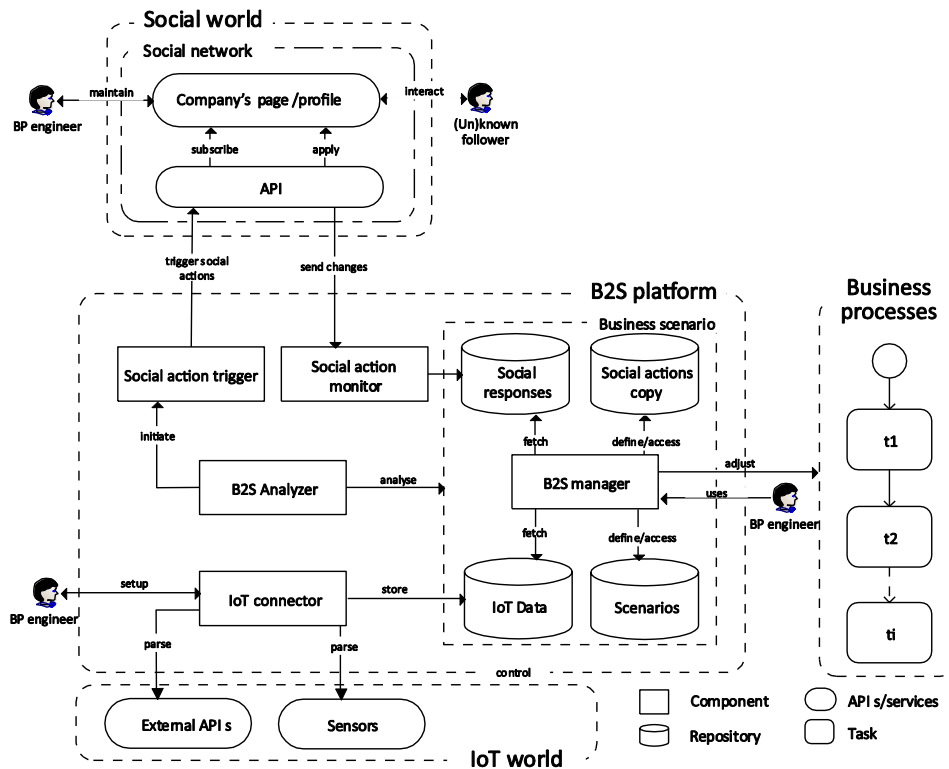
Social world

Social network

BP engineer

maintain

Company's page /profile

interact

(Un)known follower

subscribe

apply

API

trigger social actions

send changes

B2S platform

Business processes

Business scenario

Social action trigger

Social action monitor

Social responses

Social actions copy

initiate

fetch

define/access

B2S Analyzer

analyse

B2S manager

adjust

uses

BP engineer

t1

t2

ti

fetch

define/access

BP engineer

setup

IoT connector

store

IoT Data

Scenarios

parse

parse

control

External API s

Sensors

IoT world

Component

Repository

API s/services

Task